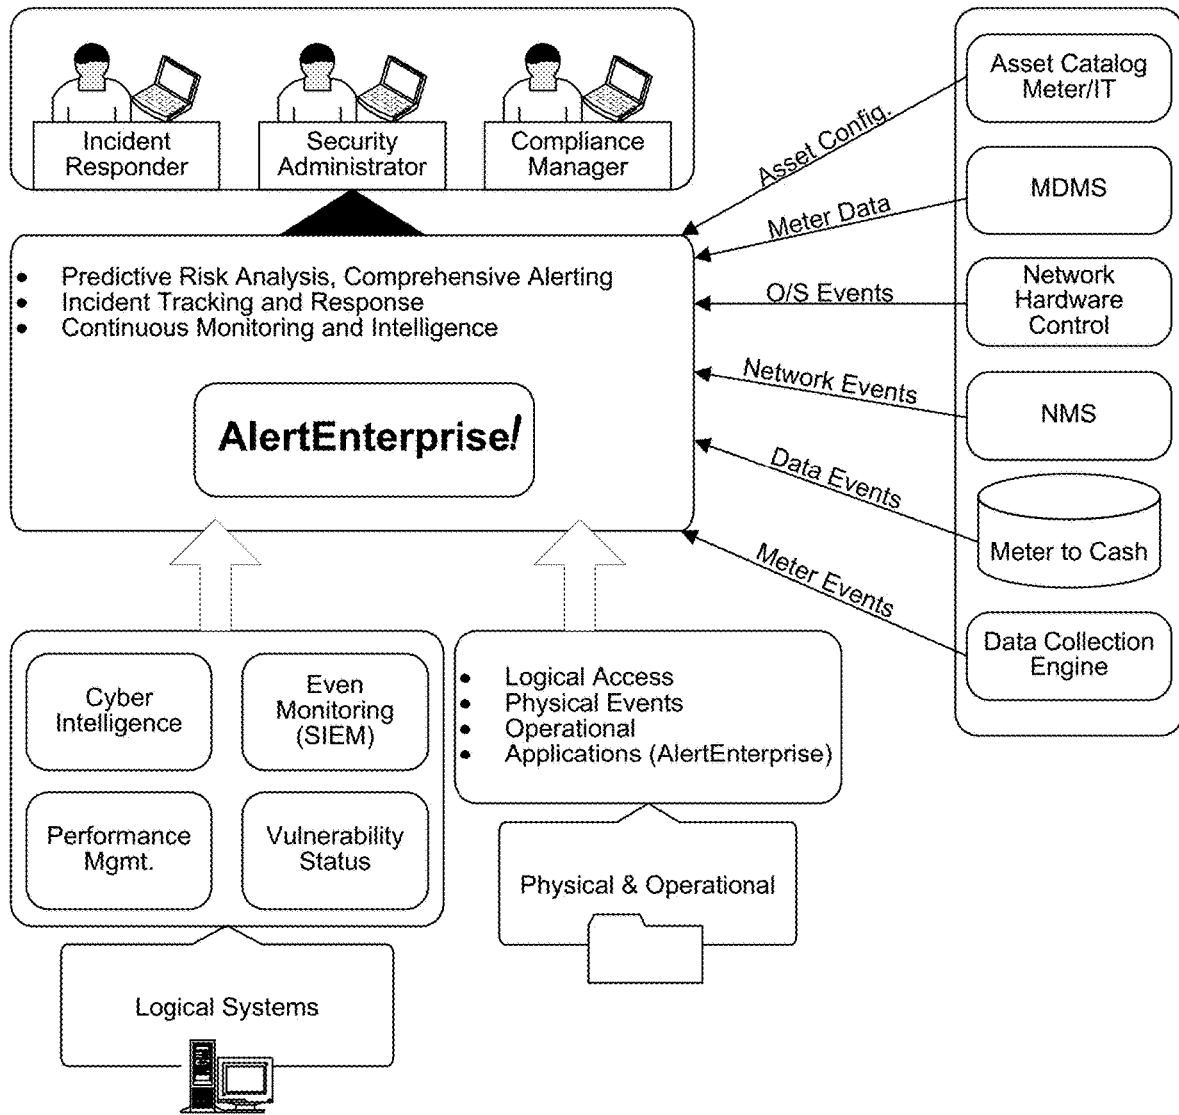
Incident Responder

Security Administrator

Compliance Manager

Asset Catalog Meter/IT

Asset Config.

MDMS

Meter Data

Network Hardware Control

O/S Events

NMS

Network Events

Data Events

Meter to Cash

Meter Events

Data Collection Engine

• Predictive Risk Analysis, Comprehensive Alerting
• Incident Tracking and Response
• Continuous Monitoring and Intelligence

AlertEnterprise!

Cyber Intelligence

Even Monitoring (SIEM)

Performance Mgmt.

Vulnerability Status

Logical Systems

• Logical Access
• Physical Events
• Operational
• Applications (AlertEnterprise)

Physical & Operational